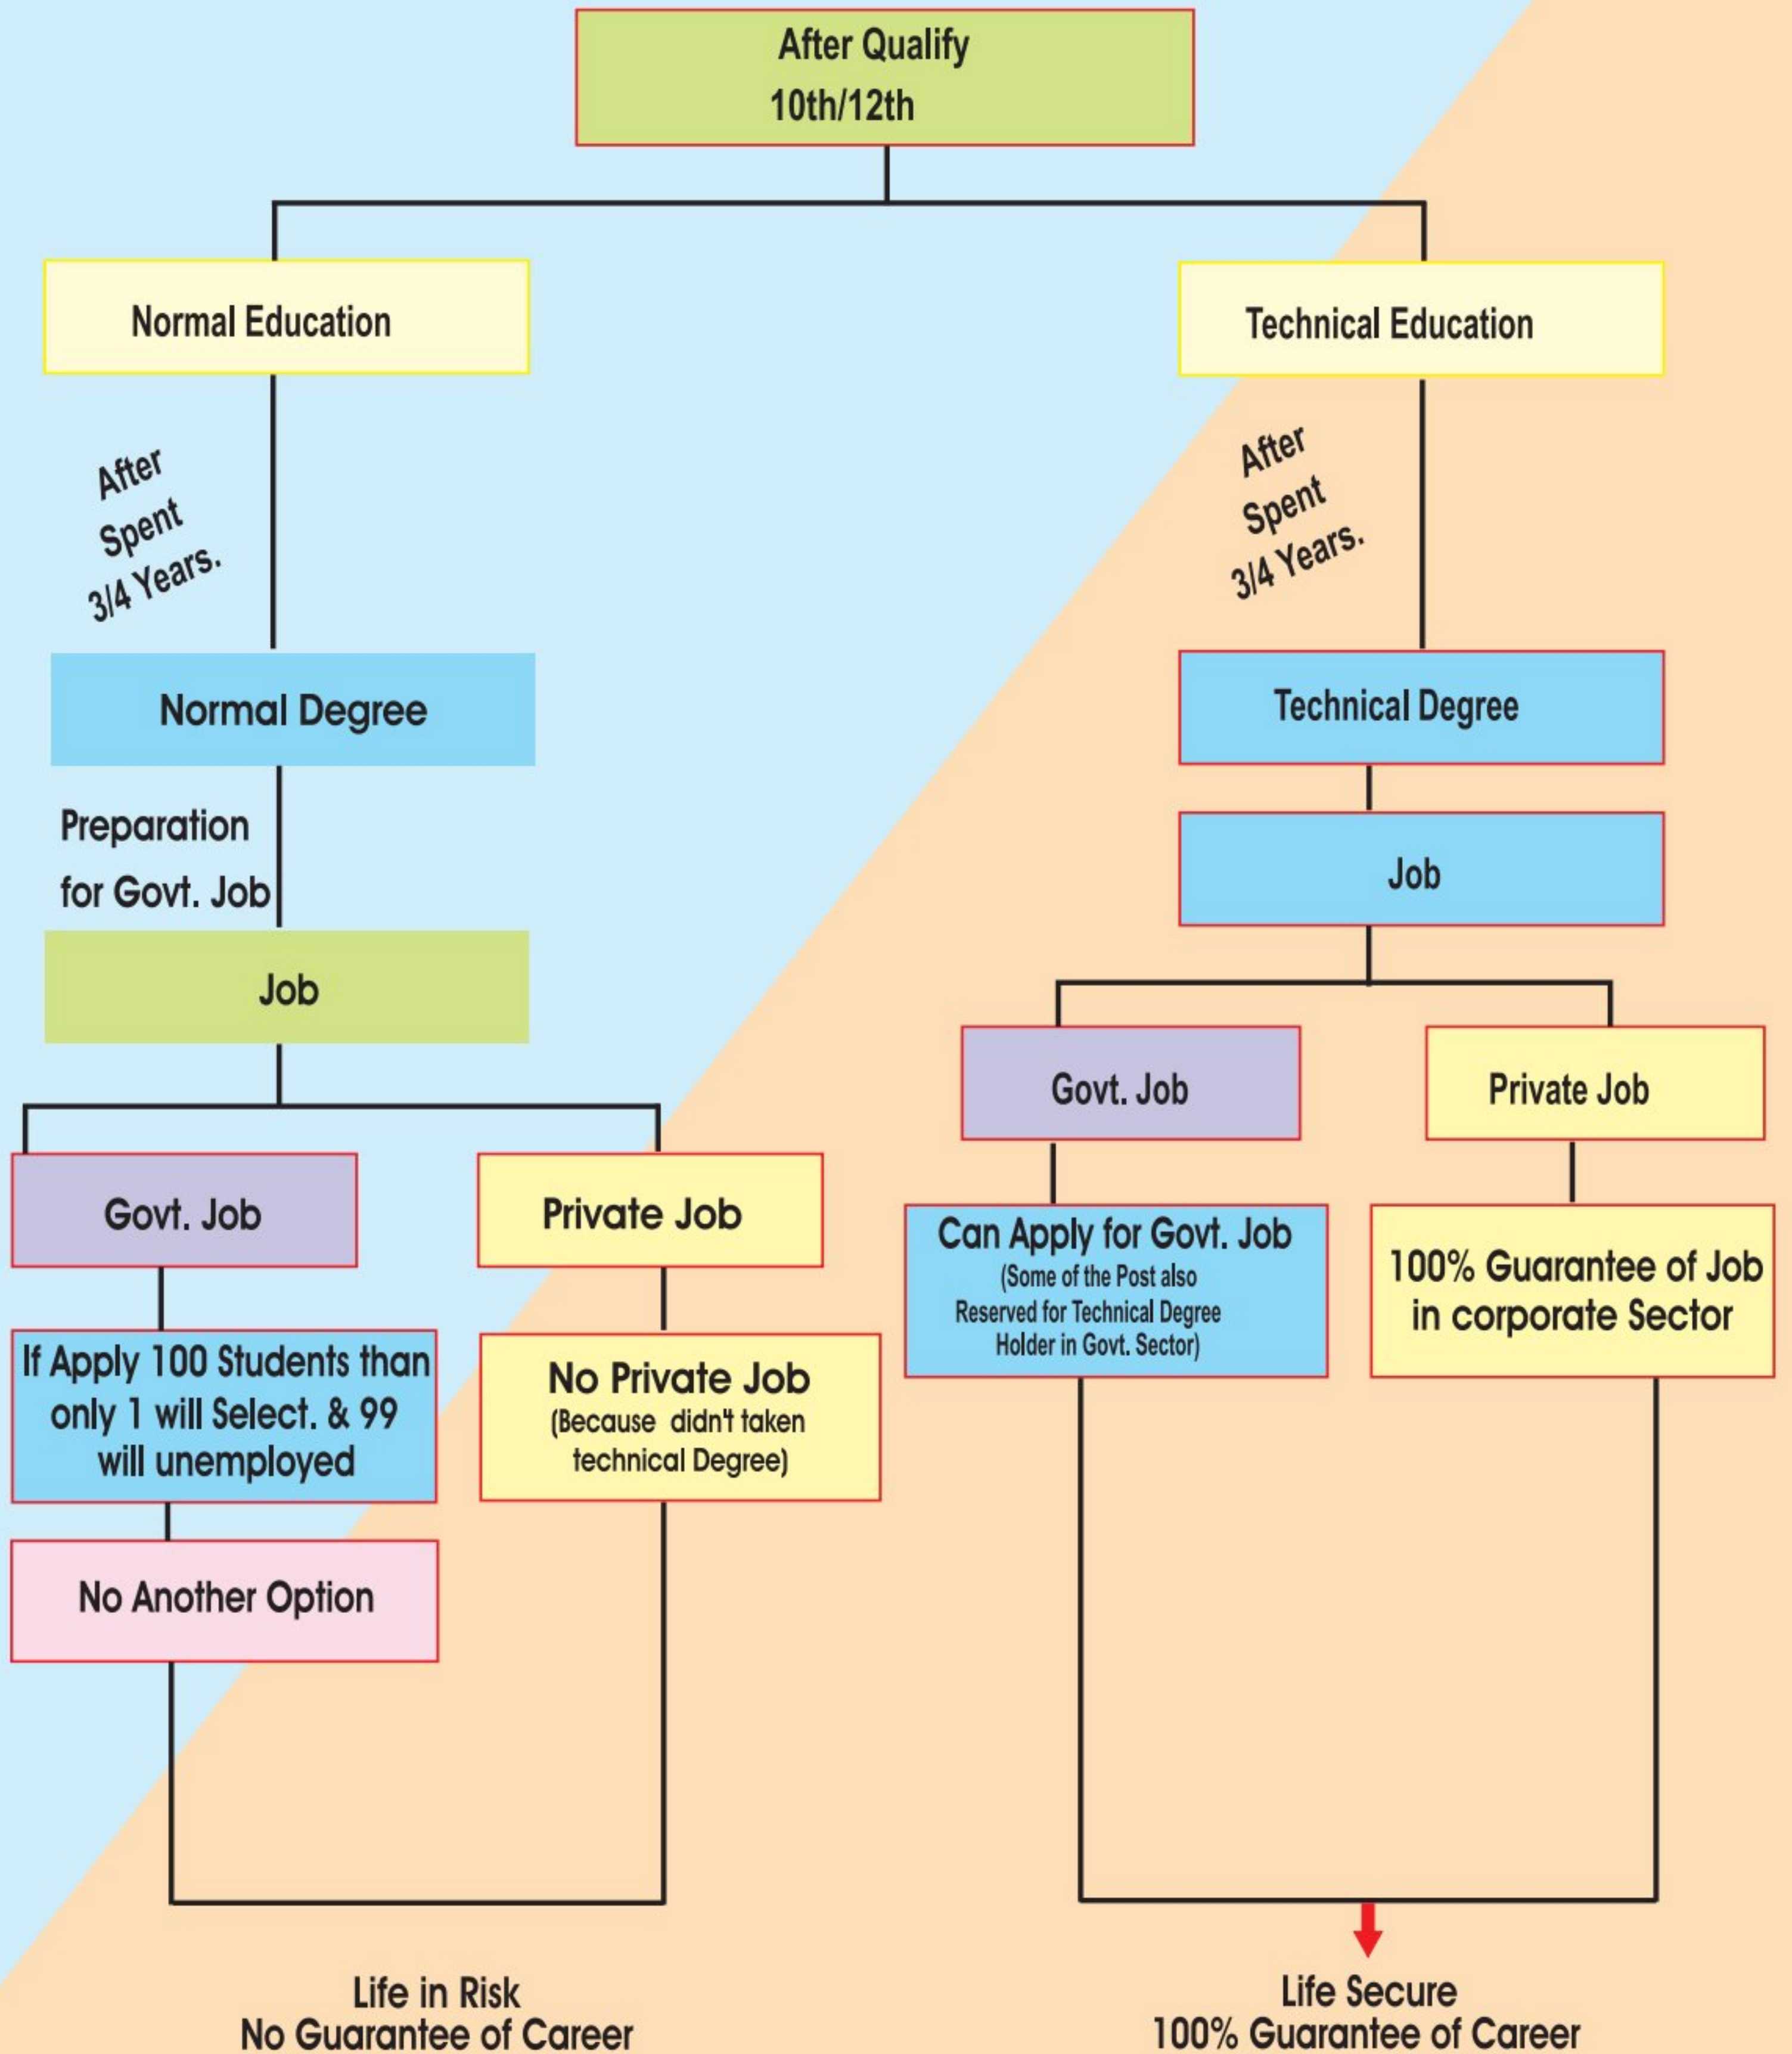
After Qualify
10th/12th

Normal Education

After Spent 3/4 Years.

Normal Degree

Preparation for Govt. Job

Job

Govt. Job

If Apply 100 Students than only 1 will Select. & 99 will unemployed

No Another Option

Private Job

No Private Job
(Because didn't taken technical Degree)

Life in Risk
No Guarantee of Career

Technical Education

After Spent 3/4 Years.

Technical Degree

Job

Govt. Job

Can Apply for Govt. Job
(Some of the Post also Reserved for Technical Degree Holder in Govt. Sector)

Private Job

100% Guarantee of Job in corporate Sector

Life Secure
100% Guarantee of Career